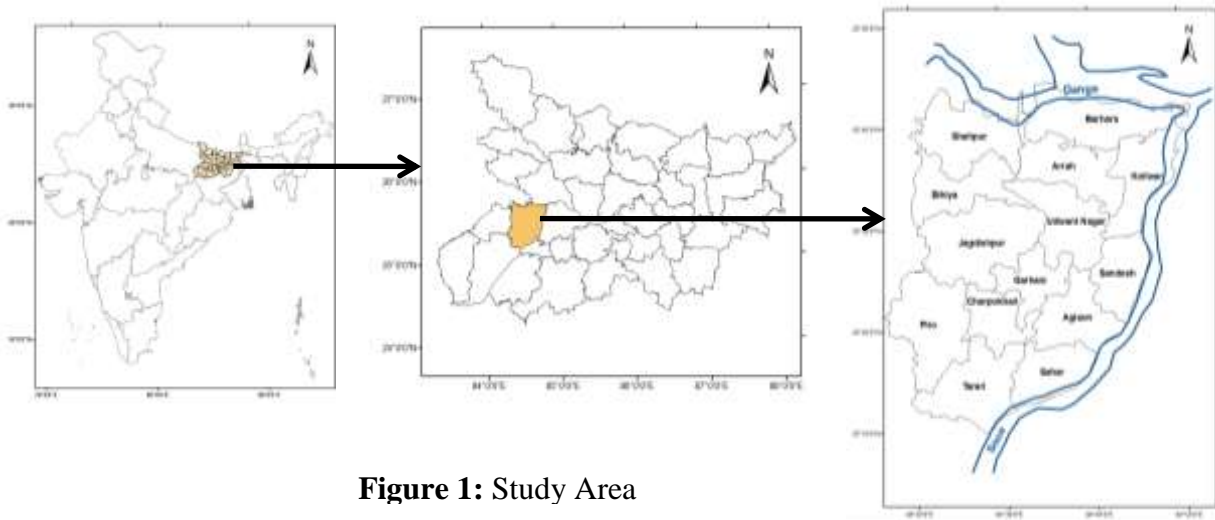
N

N

27°0'0"N

26°0'0"N

25°0'0"N

24°0'0"N

84°0'0"E 85°0'0"E 86°0'0"E 87°0'0"E 88°0'0"E

N

Ganga

Barhara

Shahpur

Arrah

Koilwar

Bihiya

Udwant Nagar

Jagdishpur

Sandesh

Garhani

Charpokhari

Agiaon

Piro

Tarari

Sahar

Sone

**Figure 1:** Study Area